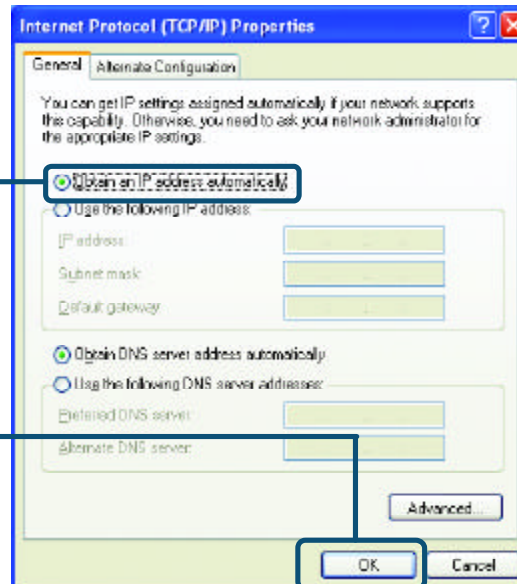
Internet Protocol (TCP/IP) Properties

General | Alternate Configuration

You can get IP settings assigned automatically if your network supports this capability. Otherwise, you need to ask your network administrator for the appropriate IP settings.

Obtain an IP address automatically

Use the following IP address:

IP address:

Subnet mask:

Default gateway:

Obtain DNS server address automatically

Use the following DNS server addresses:

Preferred DNS server:

Alternate DNS server:

Advanced...

OK

Cancel